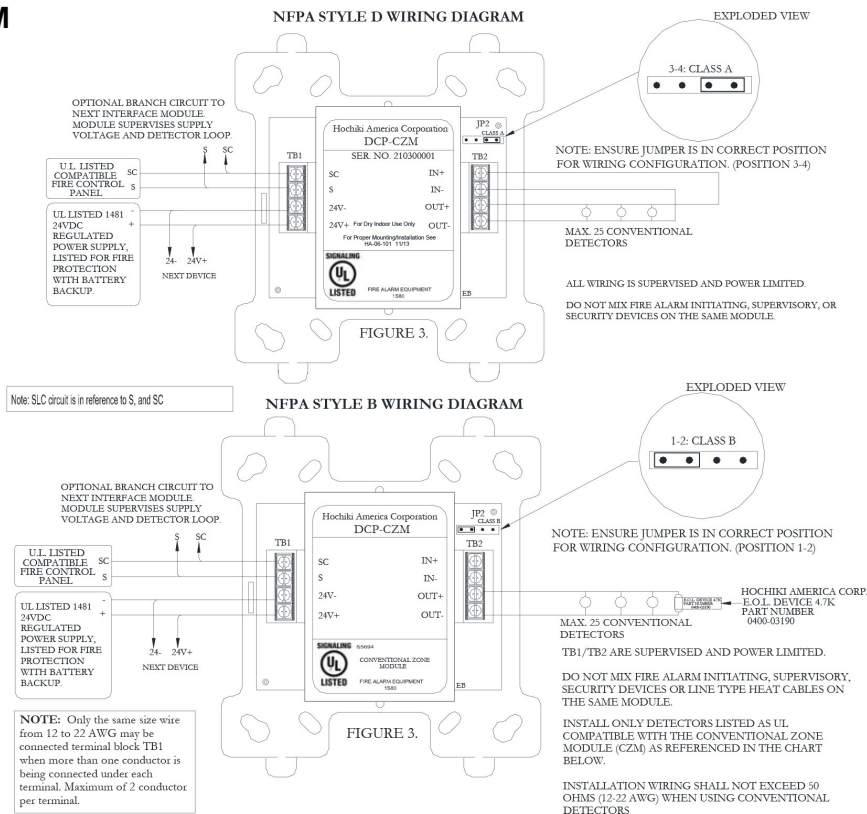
M

NFPA STYLE D WIRING DIAGRAM

EXPLODED VIEW

3-4: CLASS A

OPTIONAL BRANCH CIRCUIT TO NEXT INTERFACE MODULE. MODULE SUPERVISES SUPPLY VOLTAGE AND DETECTOR LOOP.

S SC

U.L. LISTED COMPATIBLE FIRE CONTROL PANEL

SC
S

UL LISTED 1481 24VDC REGULATED POWER SUPPLY, LISTED FOR FIRE PROTECTION WITH BATTERY BACKUP.

-
+

TB1

Hochiki America Corporation
DCP-CZM
SER. NO. 210300001

SC
S
24V-
24V+

IN+
IN-
OUT+
OUT-

For Dry Indoor Use Only
For Proper Mounting/Installation See HA-06-101 11/13

SIGNALING
UL
LISTED
FIRE ALARM EQUIPMENT 1S80

JP2
CLASS A

TB2

EB

NOTE: ENSURE JUMPER IS IN CORRECT POSITION FOR WIRING CONFIGURATION. (POSITION 3-4)

MAX. 25 CONVENTIONAL DETECTORS

24- 24V+
NEXT DEVICE

ALL WIRING IS SUPERVISED AND POWER LIMITED.

DO NOT MIX FIRE ALARM INITIATING, SUPERVISORY, OR SECURITY DEVICES ON THE SAME MODULE.

FIGURE 3.

Note: SLC circuit is in reference to S, and SC

NFPA STYLE B WIRING DIAGRAM

EXPLODED VIEW

1-2: CLASS B

OPTIONAL BRANCH CIRCUIT TO NEXT INTERFACE MODULE. MODULE SUPERVISES SUPPLY VOLTAGE AND DETECTOR LOOP.

S SC

U.L. LISTED COMPATIBLE FIRE CONTROL PANEL

SC
S

UL LISTED 1481 24VDC REGULATED POWER SUPPLY, LISTED FOR FIRE PROTECTION WITH BATTERY BACKUP.

-
+

TB1

Hochiki America Corporation
DCP-CZM

SC
S
24V-
24V+

IN+
IN-
OUT+
OUT-

SIGNALING S5694
UL
LISTED
CONVENTIONAL ZONE MODULE
FIRE ALARM EQUIPMENT 1S80

JP2
CLASS B

TB2

EB

NOTE: ENSURE JUMPER IS IN CORRECT POSITION FOR WIRING CONFIGURATION. (POSITION 1-2)

E.O.L. DEVICE 4.7K PART NUMBER 0400-03190

HOCHIKI AMERICA CORP.
E.O.L. DEVICE 4.7K
PART NUMBER
0400-03190

MAX. 25 CONVENTIONAL DETECTORS

24- 24V+
NEXT DEVICE

TB1/TB2 ARE SUPERVISED AND POWER LIMITED.

DO NOT MIX FIRE ALARM INITIATING, SUPERVISORY, SECURITY DEVICES OR LINE TYPE HEAT CABLES ON THE SAME MODULE.

INSTALL ONLY DETECTORS LISTED AS UL COMPATIBLE WITH THE CONVENTIONAL ZONE MODULE (CZM) AS REFERENCED IN THE CHART BELOW.

INSTALLATION WIRING SHALL NOT EXCEED 50 OHMS (12-22 AWG) WHEN USING CONVENTIONAL DETECTORS

FIGURE 3.

NOTE: Only the same size wire from 12 to 22 AWG may be connected terminal block TB1 when more than one conductor is being connected under each terminal. Maximum of 2 conductor per terminal.